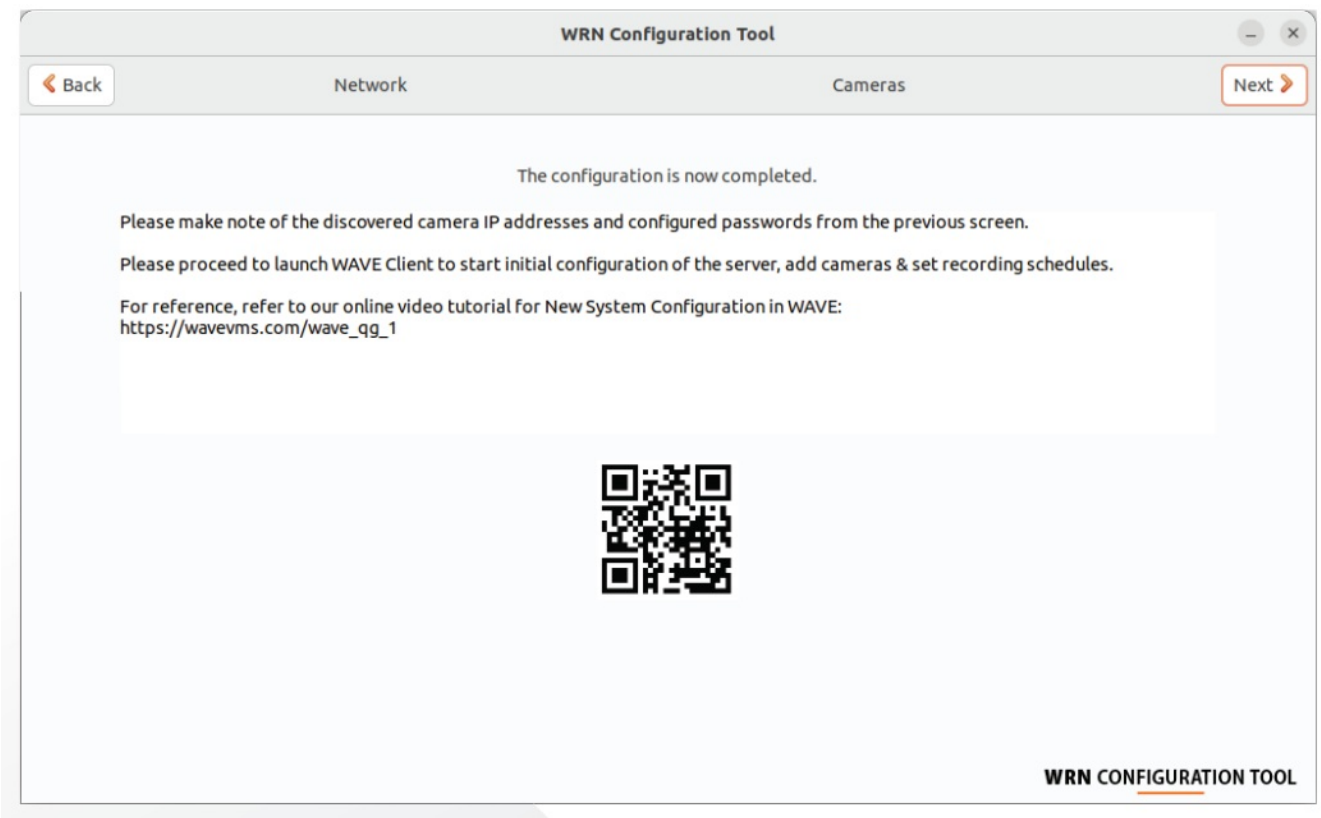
WRN Configuration Tool

Back Network Cameras Next

The configuration is now completed.

Please make note of the discovered camera IP addresses and configured passwords from the previous screen.

Please proceed to launch WAVE Client to start initial configuration of the server, add cameras & set recording schedules.

For reference, refer to our online video tutorial for New System Configuration in WAVE:
https://wavevms.com/wave_qg_1

WRN CONFIGURATION TOOL